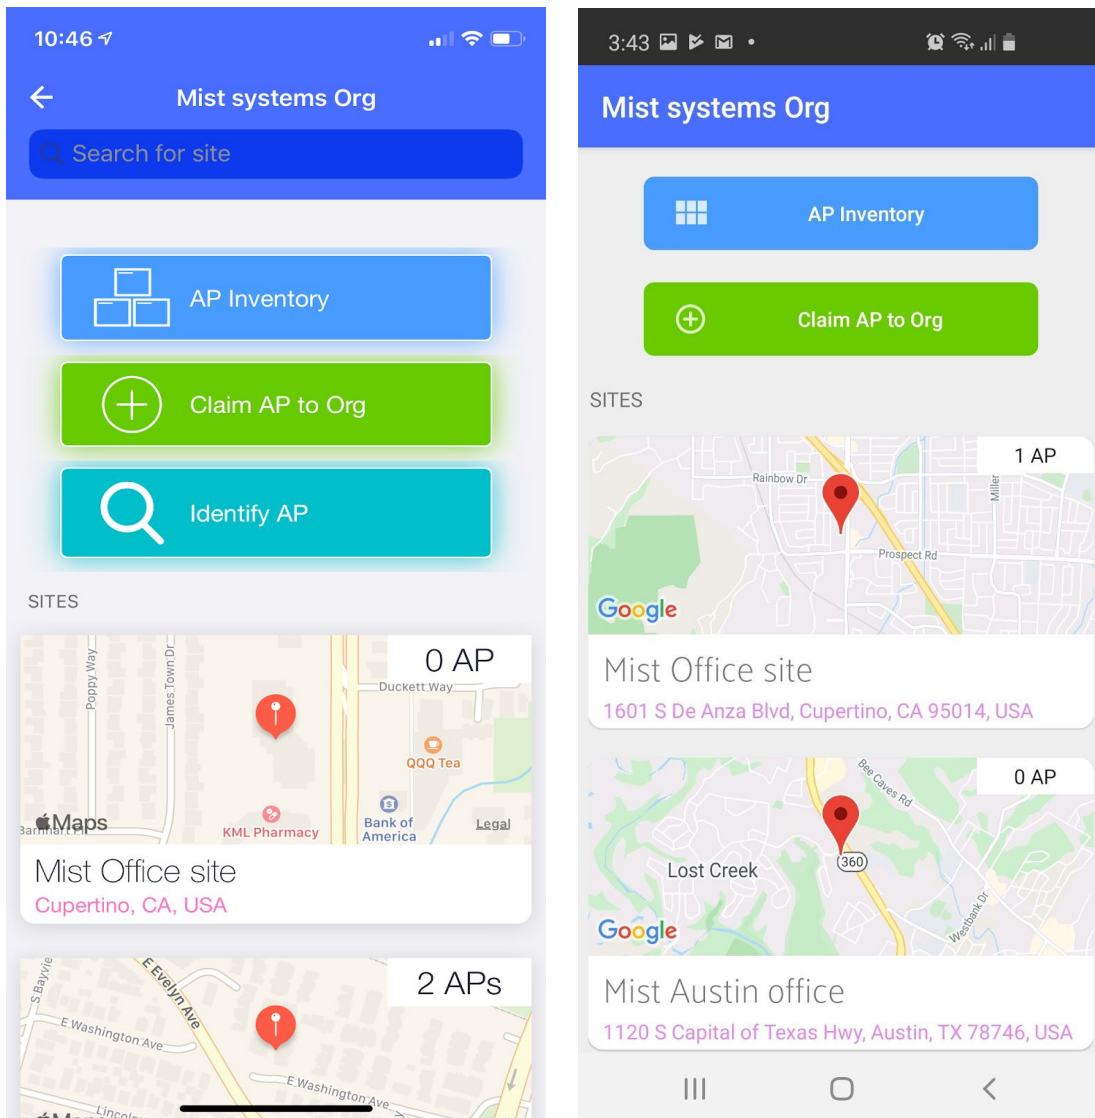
10:46

Mist systems Org

Search for site

AP Inventory

Claim AP to Org

Identify AP

SITES

0 AP

Poppy Way
James Town Dr
Duckett Way
QQQ Tea
Maps
Barnhart Pl
KML Pharmacy
Bank of America
Legal

Mist Office site
Cupertino, CA, USA

2 APs

S Bayvie
E Evelyn Ave
E Washington Ave
E Washington Ave
Lincoln

3:43

Mist systems Org

AP Inventory

Claim AP to Org

SITES

1 AP

Rainbow Dr
Miller
Prospect Rd
Google

Mist Office site
1601 S De Anza Blvd, Cupertino, CA 95014, USA

0 AP

Bee Caves Rd
Lost Creek
360
Westbank Dr
Google

Mist Austin office
1120 S Capital of Texas Hwy, Austin, TX 78746, USA